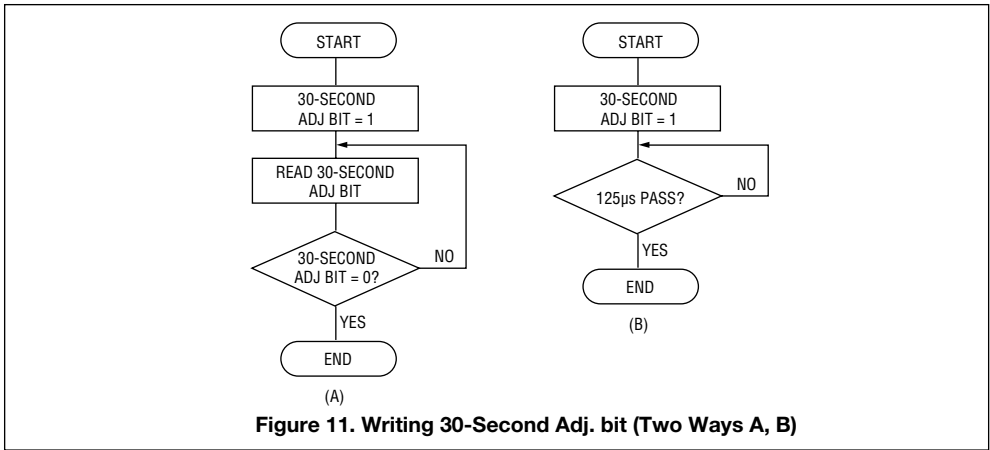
START

30-SECOND ADJ BIT = 1

READ 30-SECOND ADJ BIT

30-SECOND ADJ BIT = 0?

NO

YES

END

(A)

START

30-SECOND ADJ BIT = 1

125μs PASS?

NO

YES

END

(B)

Figure 11. Writing 30-Second Adj. bit (Two Ways A, B)